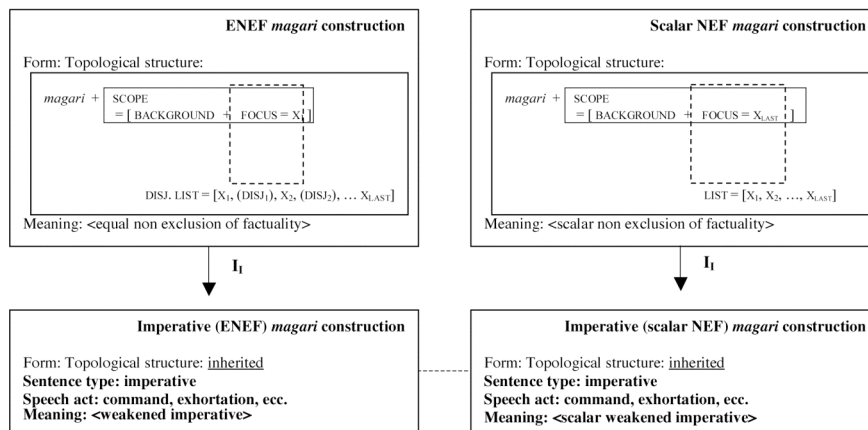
**ENEF *magari* construction**

Form: Topological structure:

*magari* + SCOPE = [ BACKGROUND + FOCUS = $X_i$ ]

DISJ. LIST = [$X_1$, ($DISJ_1$), $X_2$, ($DISJ_2$), … $X_{LAST}$]

Meaning: <equal non exclusion of factuality>

$I_I$

**Imperative (ENEF) *magari* construction**

Form: Topological structure: inherited
**Sentence type: imperative**
**Speech act: command, exhortation, ecc.**
**Meaning: <weakened imperative>**

**Scalar NEF *magari* construction**

Form: Topological structure:

*magari* + SCOPE = [ BACKGROUND + FOCUS = $X_{LAST}$ ]

LIST = [$X_1$, $X_2$, …, $X_{LAST}$]

Meaning: <scalar non exclusion of factuality>

$I_I$

**Imperative (scalar NEF) *magari* construction**

Form: Topological structure: inherited
**Sentence type: imperative**
**Speech act: command, exhortation, ecc.**
**Meaning: <scalar weakened imperative>**